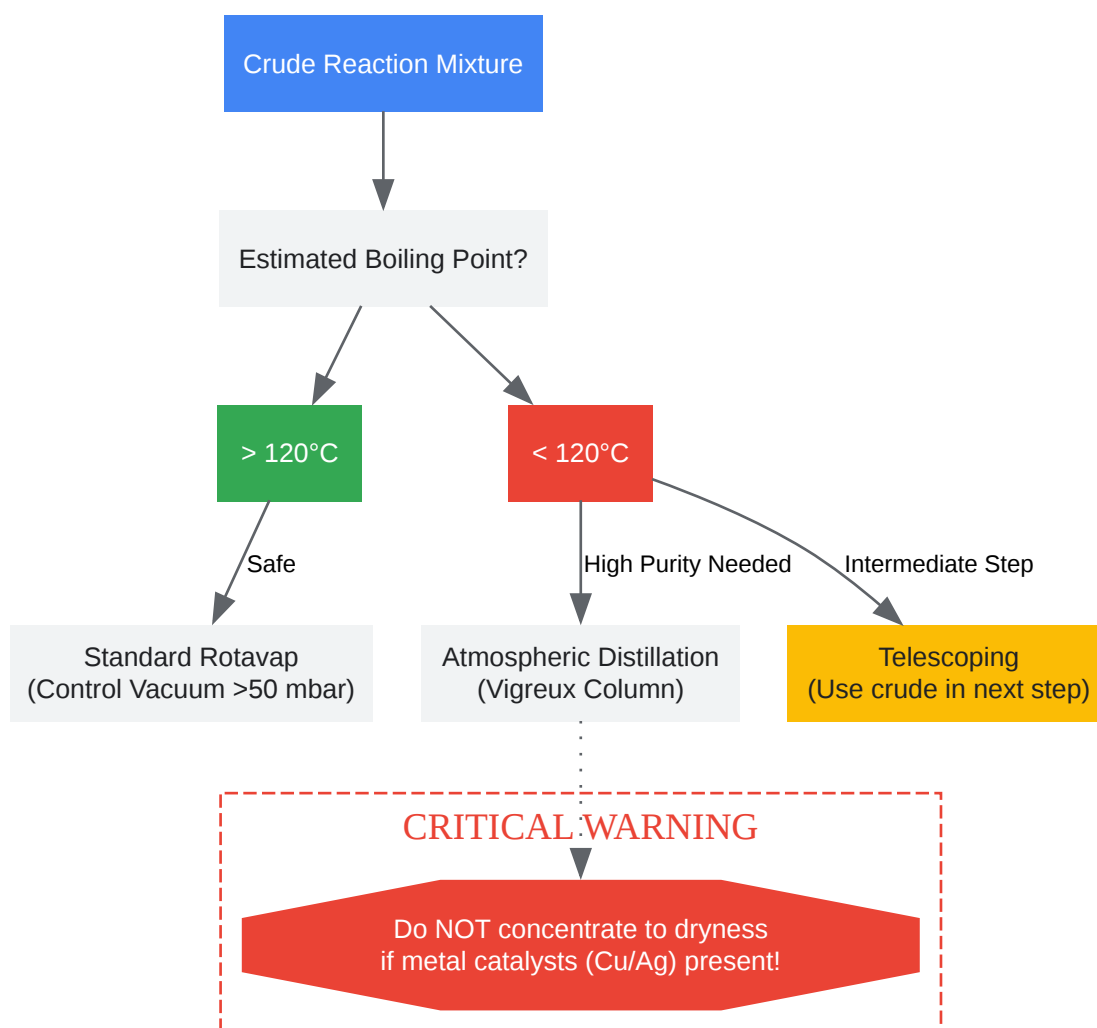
Crude Reaction Mixture

Estimated Boiling Point?

> 120°C

< 120°C

Safe

High Purity Needed

Intermediate Step

Standard Rotavap
(Control Vacuum >50 mbar)

Atmospheric Distillation
(Vigreux Column)

Telescoping
(Use crude in next step)

CRITICAL WARNING

Do NOT concentrate to dryness
if metal catalysts (Cu/Ag) present!